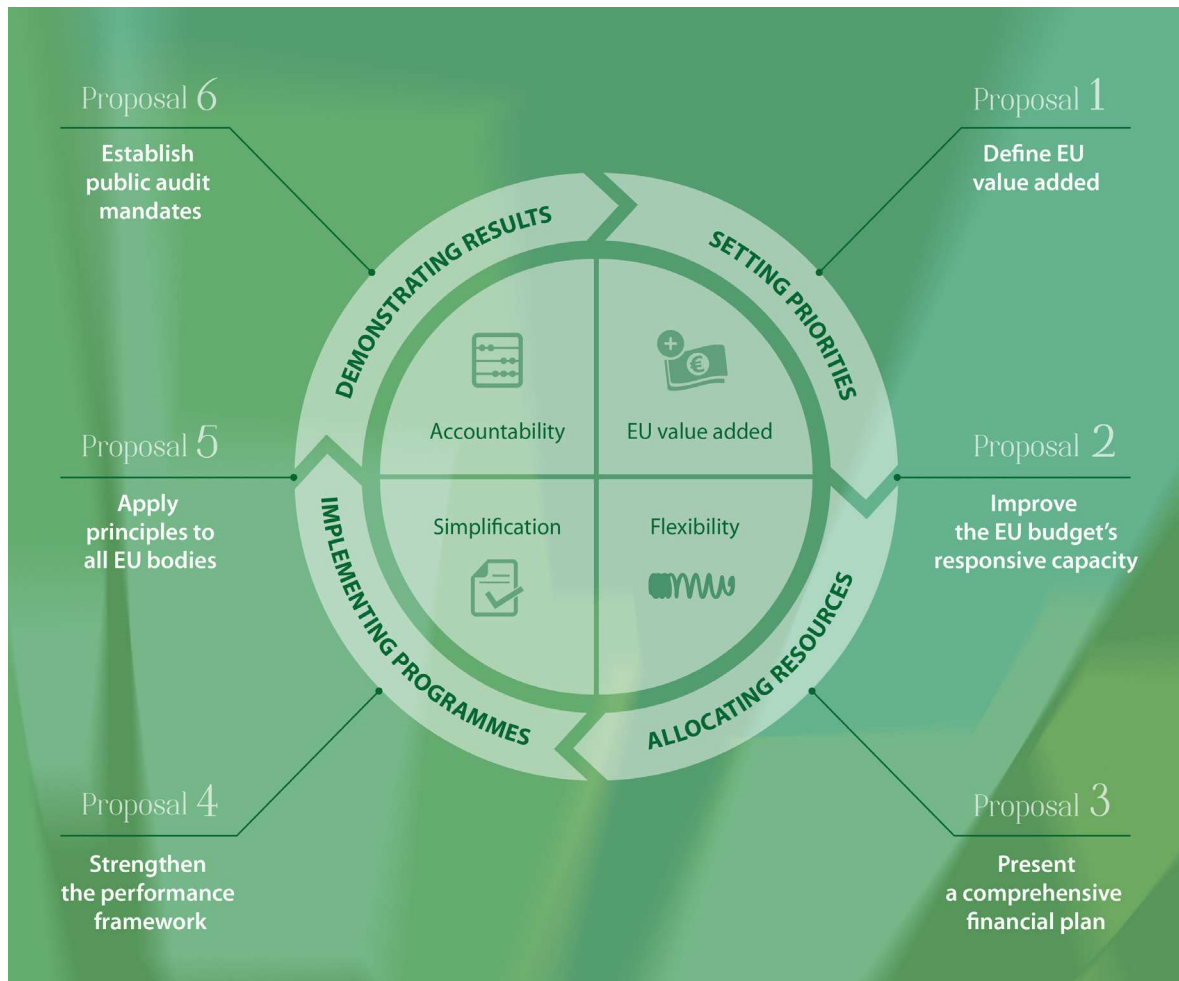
Proposal 6

Establish public audit mandates

Proposal 1

Define EU value added

DEMONSTRATING RESULTS

SETTING PRIORITIES

Accountability

EU value added

Proposal 5

Apply principles to all EU bodies

Proposal 2

Improve the EU budget's responsive capacity

Simplification

Flexibility

IMPLEMENTING PROGRAMMES

ALLOCATING RESOURCES

Proposal 4

Strengthen the performance framework

Proposal 3

Present a comprehensive financial plan